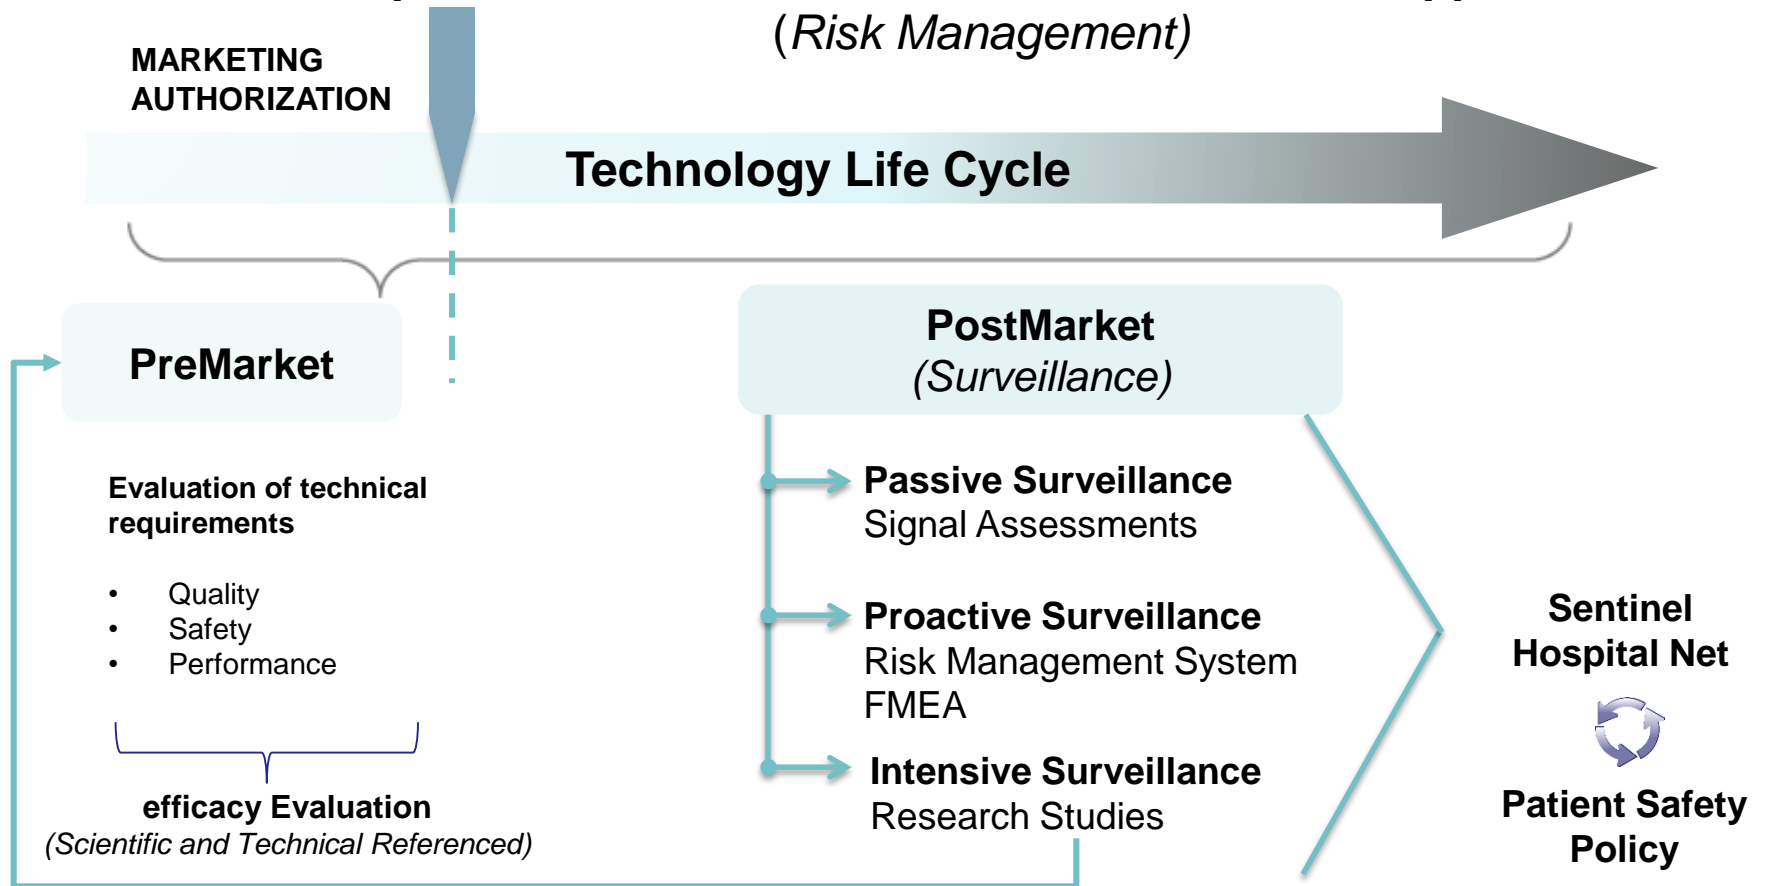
(Risk Management)

MARKETING AUTHORIZATION

Technology Life Cycle

PreMarket

PostMarket
(Surveillance)

Evaluation of technical requirements

- Quality
- Safety
- Performance

efficacy Evaluation
(Scientific and Technical Referenced)

Passive Surveillance
Signal Assessments

Proactive Surveillance
Risk Management System
FMEA

Intensive Surveillance
Research Studies

Sentinel Hospital Net

Patient Safety Policy